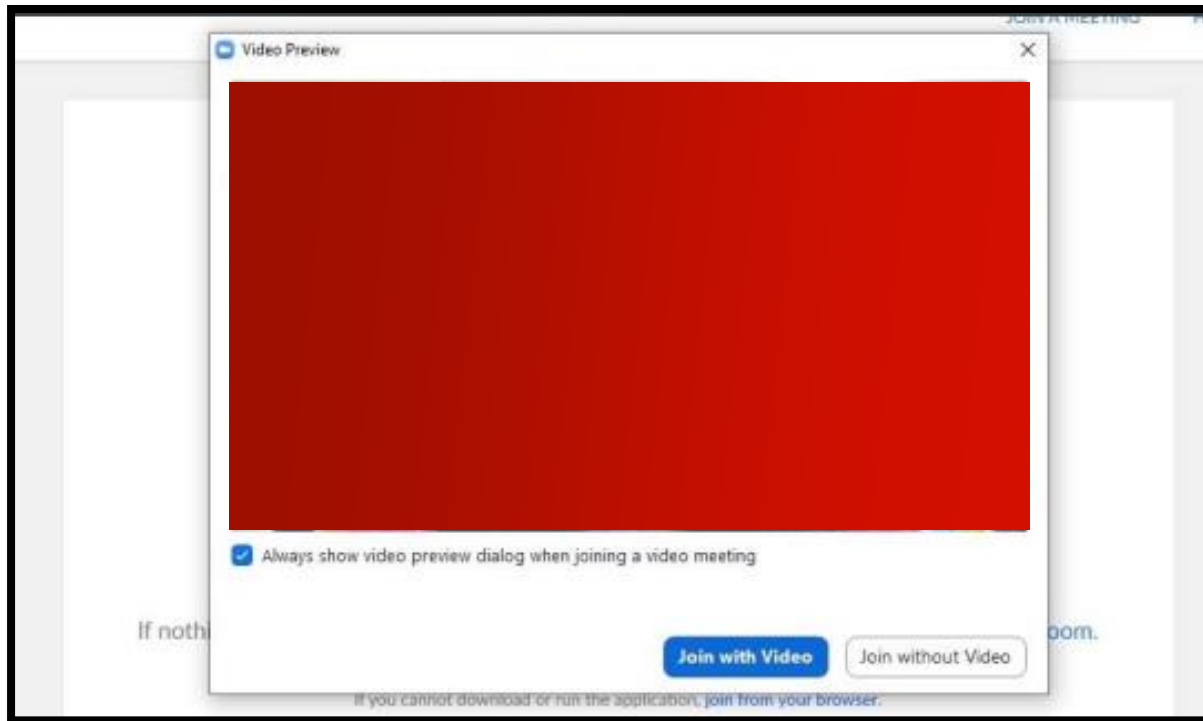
JOIN A MEETING

Video Preview

×

Always show video preview dialog when joining a video meeting

If nothi

oom.

Join with Video

Join without Video

If you cannot download or run the application, join from your browser.